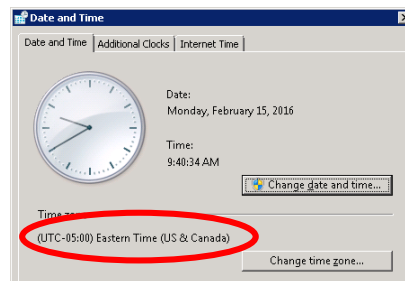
Date and Time

Date and Time | Additional Clocks | Internet Time

Date:
Monday, February 15, 2016

Time:
9:40:34 AM

Change date and time...

Time zo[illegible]

(UTC-05:00) Eastern Time (US & Canada)

Change time zone...